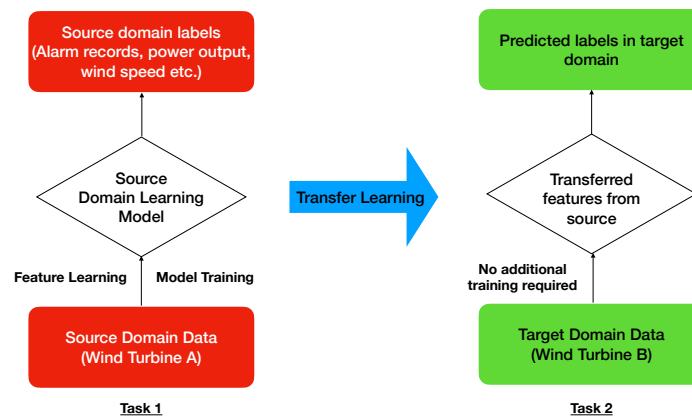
Source domain labels (Alarm records, power output, wind speed etc.)

Source Domain Learning Model

Feature Learning

Model Training

Source Domain Data (Wind Turbine A)

Task 1

Transfer Learning

Predicted labels in target domain

Transferred features from source

No additional training required

Target Domain Data (Wind Turbine B)

Task 2